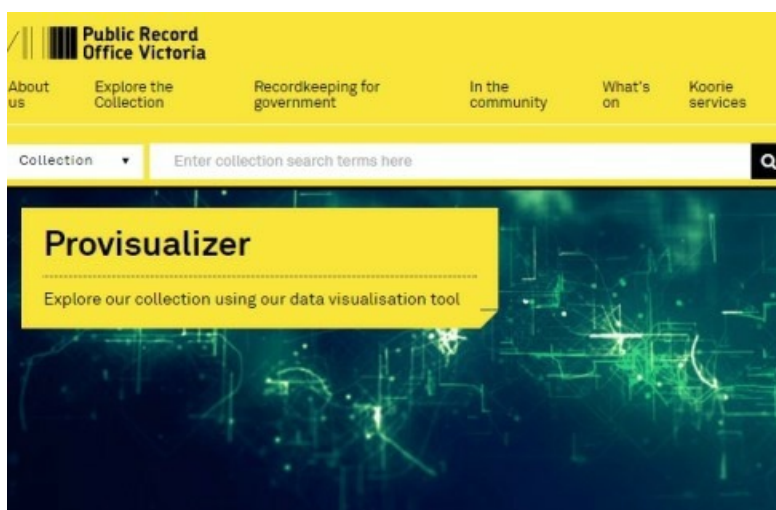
Public Record Office Victoria

About us

Explore the Collection

Recordkeeping for government

In the community

What's on

Koorie services

Collection ▾

Enter collection search terms here

Provisualizer

Explore our collection using our data visualisation tool